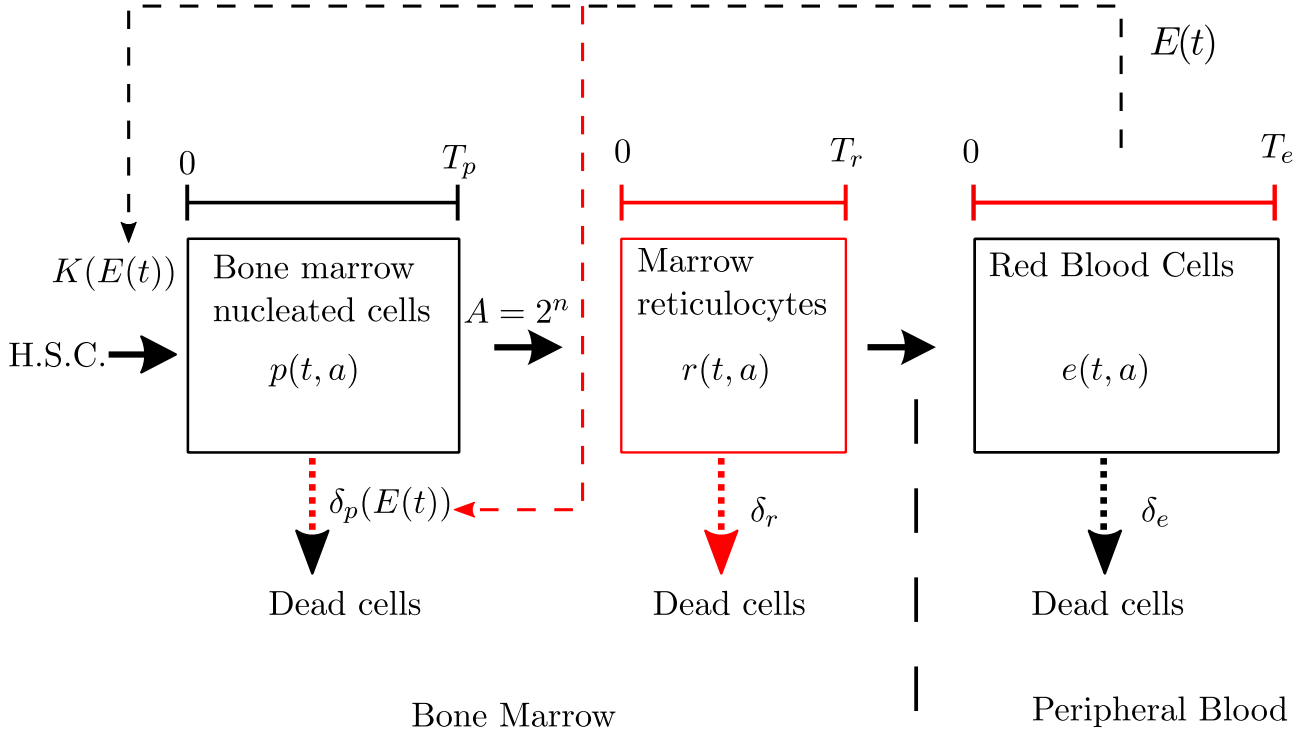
$E(t)$

0 $T_p$

0 $T_r$

0 $T_e$

$K(E(t))$

H.S.C.

Bone marrow nucleated cells

$p(t,a)$

$A = 2^n$

Marrow reticulocytes

$r(t,a)$

Red Blood Cells

$e(t,a)$

$\delta_p(E(t))$

$\delta_r$

$\delta_e$

Dead cells

Dead cells

Dead cells

Bone Marrow

Peripheral Blood